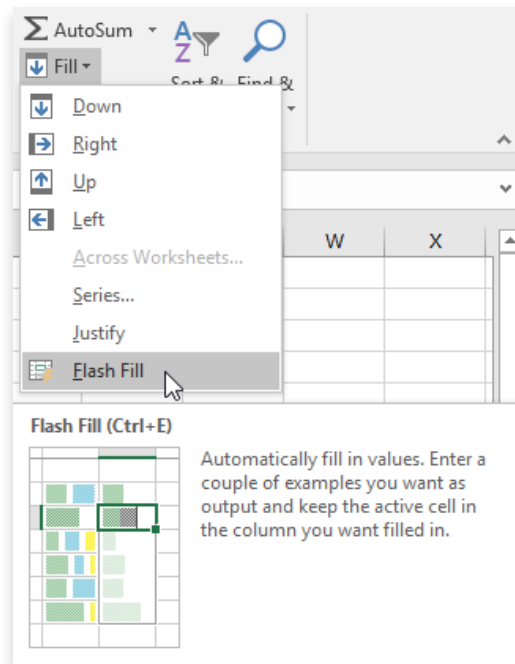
AutoSum

Fill

Sort & Find &

Down

Right

Up

Left

Across Worksheets...

Series...

Justify

Flash Fill

W

X

Flash Fill (Ctrl+E)

Automatically fill in values. Enter a couple of examples you want as output and keep the active cell in the column you want filled in.